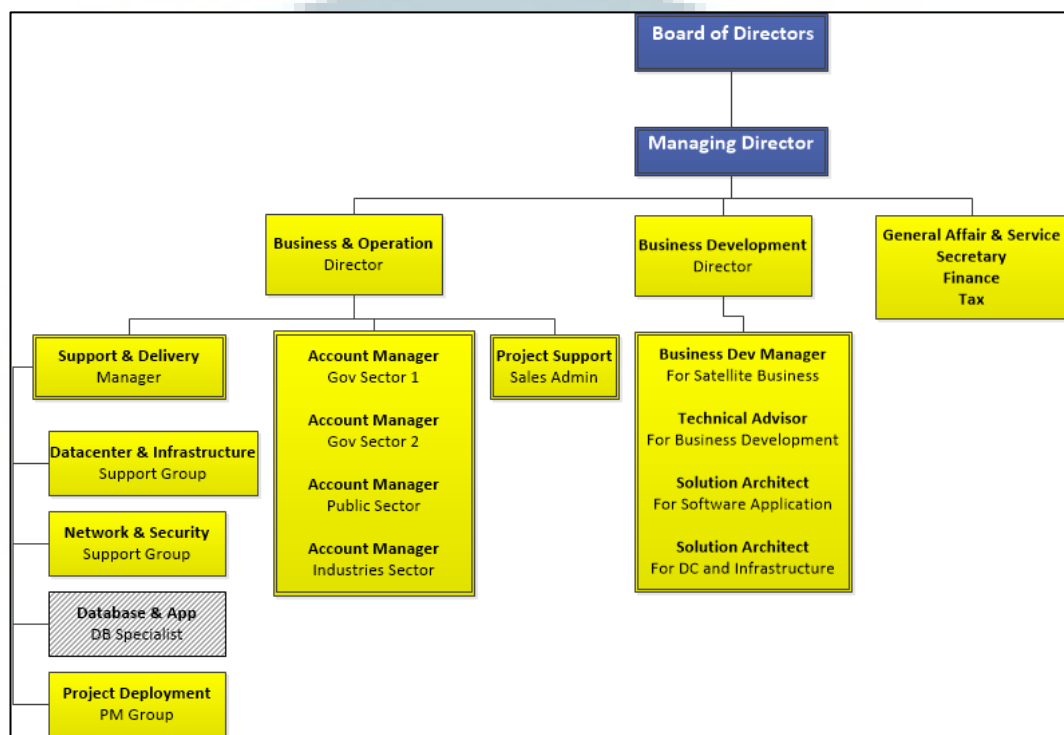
Board of Directors

Managing Director

Business & Operation
Director

Business Development
Director

General Affair & Service
Secretary
Finance
Tax

Support & Delivery
Manager

Account Manager
Gov Sector 1

Account Manager
Gov Sector 2

Account Manager
Public Sector

Account Manager
Industries Sector

Project Support
Sales Admin

Business Dev Manager
For Satellite Business

Technical Advisor
For Business Development

Solution Architect
For Software Application

Solution Architect
For DC and Infrastructure

Datacenter & Infrastructure
Support Group

Network & Security
Support Group

Database & App
DB Specialist

Project Deployment
PM Group